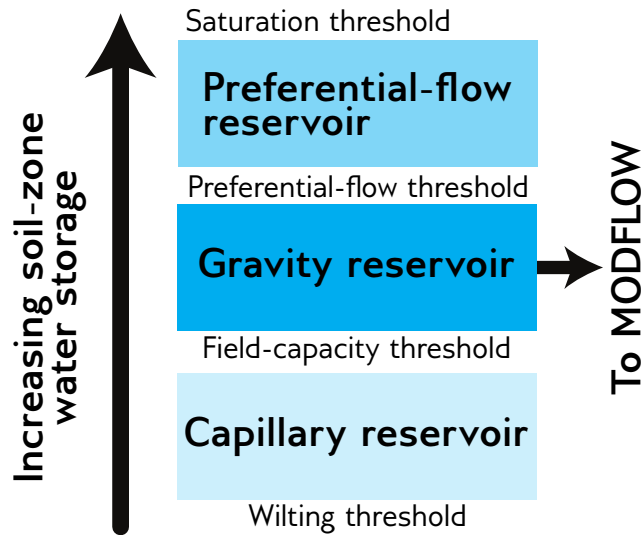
Increasing soil-zone water storage

Saturation threshold

Preferential-flow reservoir

Preferential-flow threshold

Gravity reservoir

Field-capacity threshold

Capillary reservoir

Wilting threshold

To MODFLOW